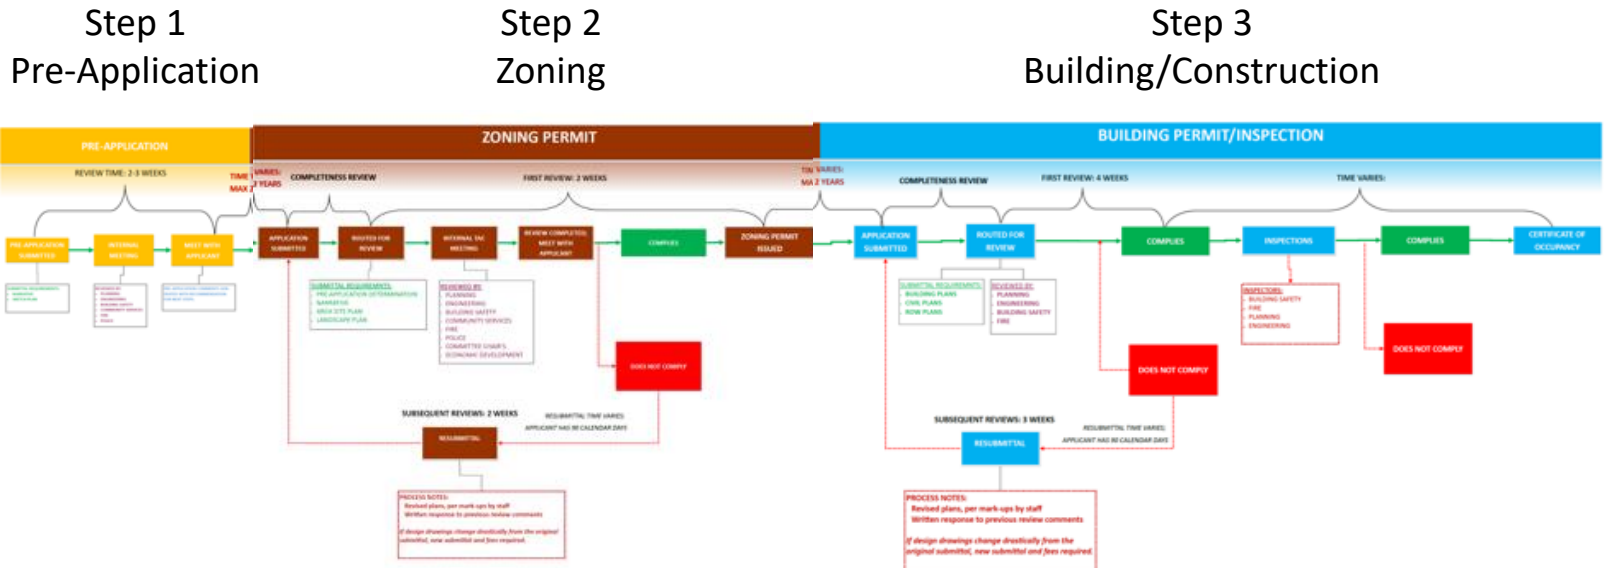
Step 1
Pre-Application

Step 2
Zoning

Step 3
Building/Construction

PRE-APPLICATION

REVIEW TIME: 2-3 WEEKS

TIME VARIES:
MAX 2 YEARS

PRE-APPLICATION SUBMITTED

INTERNAL MEETING

MEET WITH APPLICANT

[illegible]

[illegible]

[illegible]

ZONING PERMIT

COMPLETENESS REVIEW

FIRST REVIEW: 2 WEEKS

TIME VARIES:
MAX 2 YEARS

APPLICATION SUBMITTED

ROUTED FOR REVIEW

INTERNAL TAC MEETING

REVIEW COMPLETED; MEET WITH APPLICANT

COMPLIES

ZONING PERMIT ISSUED

SUBMITTAL REQUIREMENTS:
PRE APPLICATION DETERMINATION
NARRATIVE
SITE PLAN
LANDSCAPE PLAN

REVIEWED BY:
PLANNING
ENGINEERING
BUILDING SAFETY
COMMUNITY SERVICES
FIRE
POLICE
COMMITTEE CHAIRS
ECONOMIC DEVELOPMENT

DOES NOT COMPLY

SUBSEQUENT REVIEWS: 2 WEEKS

RESUBMITTAL TIME VARIES
APPLICANT HAS 90 CALENDAR DAYS

RESUBMITTAL

PROCESS NOTES:
Revised plans, per mark-ups by staff
Written response to previous review comments
If design drawings change drastically from the original submittal, new submittal and fees required.

BUILDING PERMIT/INSPECTION

COMPLETENESS REVIEW

FIRST REVIEW: 4 WEEKS

TIME VARIES:

APPLICATION SUBMITTED

ROUTED FOR REVIEW

COMPLIES

INSPECTIONS

COMPLIES

CERTIFICATE OF OCCUPANCY

SUBMITTAL REQUIREMENTS:
BUILDING PLANS
CIVIL PLANS
ROW PLANS

REVIEWED BY:
PLANNING
ENGINEERING
BUILDING SAFETY
FIRE

INSPECTORS:
BUILDING SAFETY
FIRE
PLANNING
ENGINEERING

DOES NOT COMPLY

DOES NOT COMPLY

SUBSEQUENT REVIEWS: 3 WEEKS

RESUBMITTAL TIME VARIES
APPLICANT HAS 90 CALENDAR DAYS

RESUBMITTAL

PROCESS NOTES:
Revised plans, per mark-ups by staff
Written response to previous review comments
If design drawings change drastically from the original submittal, new submittal and fees required